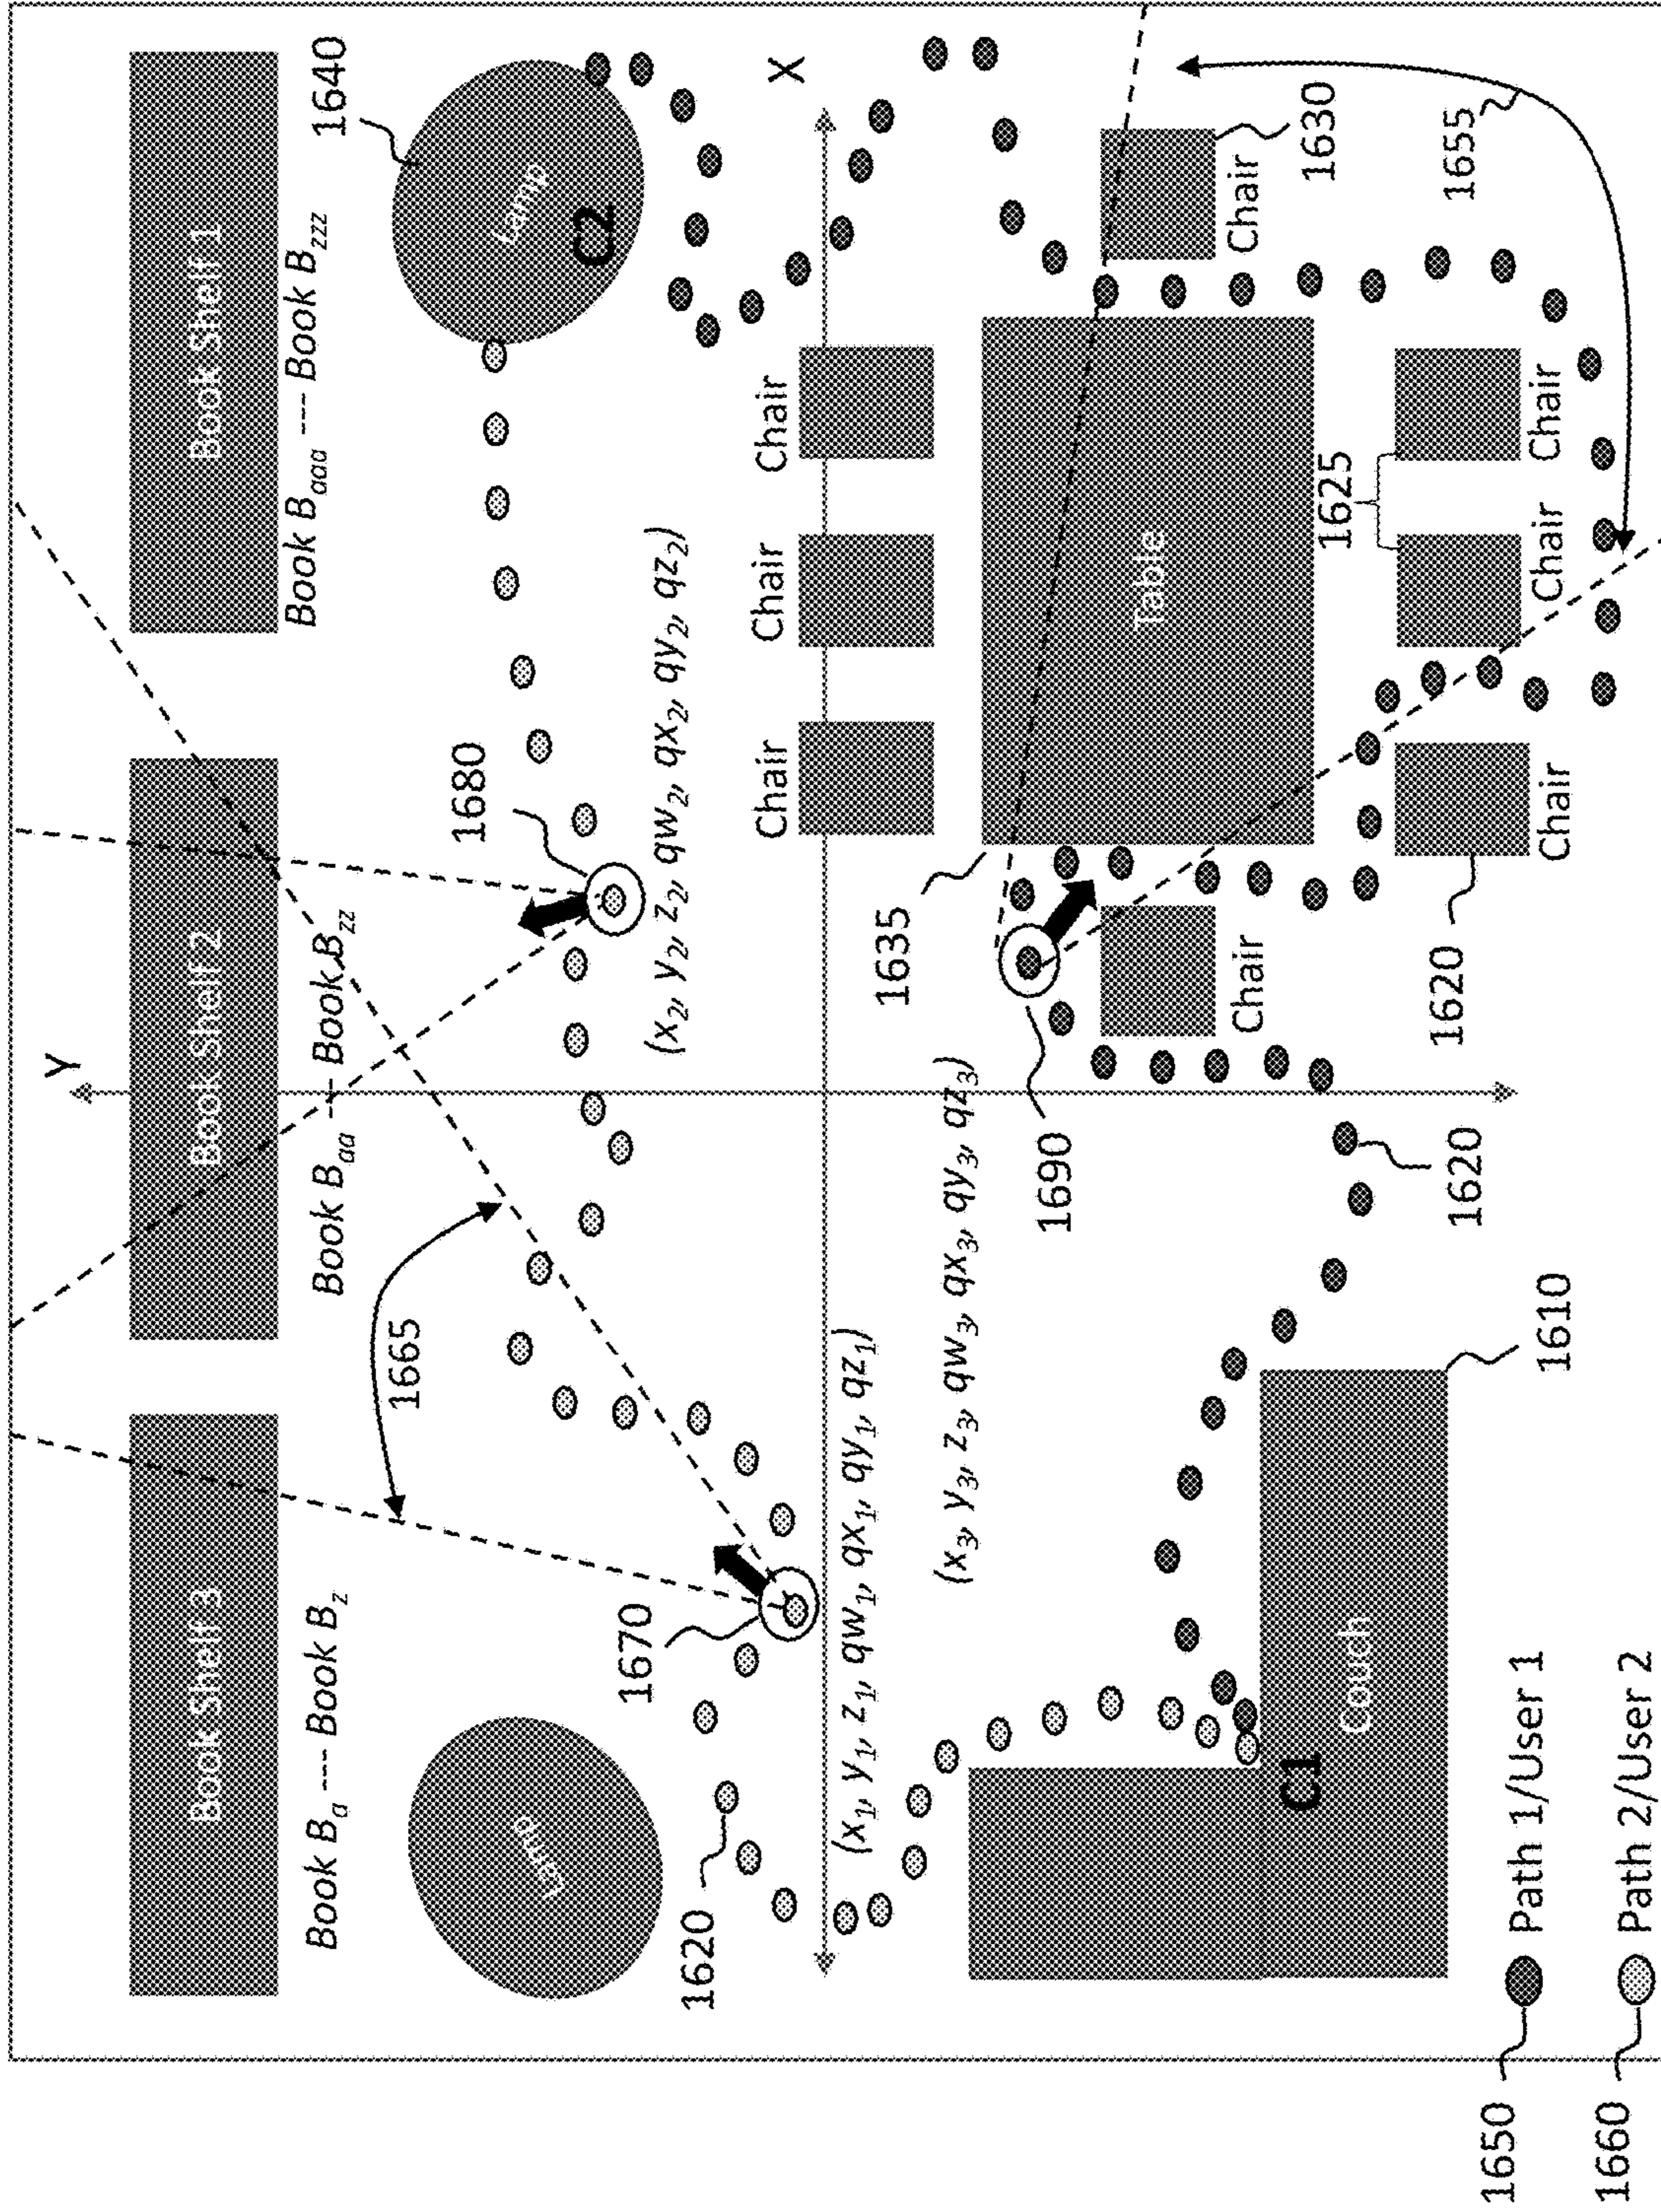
Book Shelf 3

Book Shelf 2

Book Shelf 1

Book $B_a$ --- Book $B_z$

Book $B_{aa}$ --- Book $B_{zz}$

Book $B_{aaa}$ --- Book $B_{zzz}$

Lamp

Lamp

C2

1640

Y

X

1665

1670

1680

1620

$(x_1, y_1, z_1, qw_1, qx_1, qy_1, qz_1)$

$(x_2, y_2, z_2, qw_2, qx_2, qy_2, qz_2)$

$(x_3, y_3, z_3, qw_3, qx_3, qy_3, qz_3)$

Chair

Chair

Chair

Chair

Chair

Chair

Chair

Chair

Table

1625

1630

1655

1635

1690

1620

1620

1610

Couch

C1

Path 1/User 1

Path 2/User 2

1650

1660